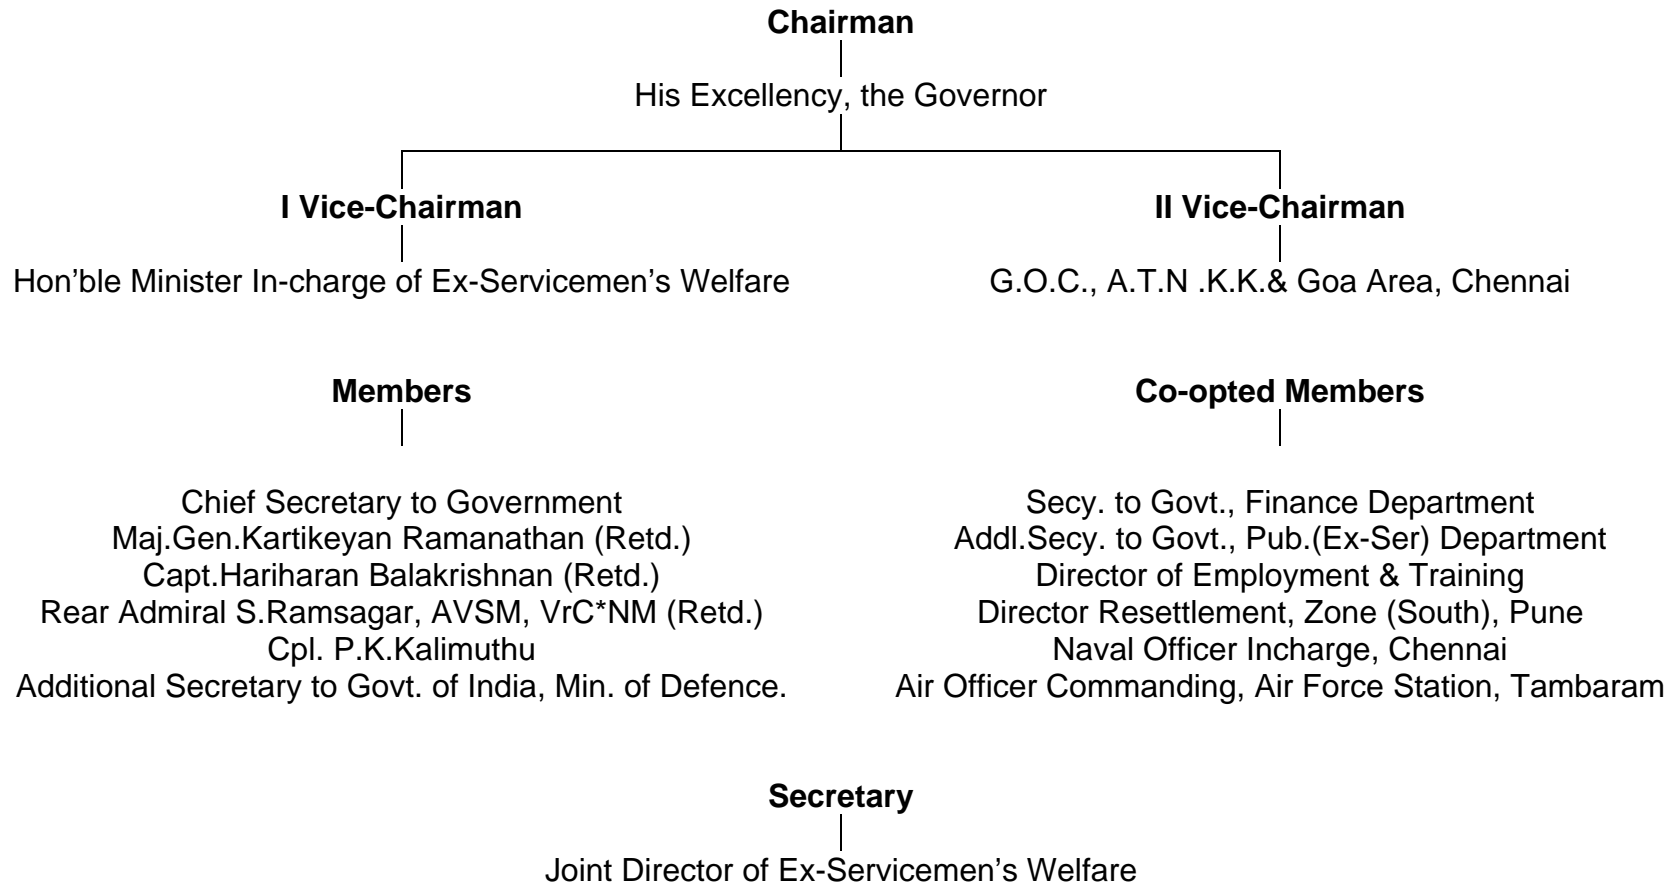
**Chairman**

His Excellency, the Governor

**I Vice-Chairman**

Hon'ble Minister In-charge of Ex-Servicemen's Welfare

**II Vice-Chairman**

G.O.C., A.T.N .K.K.& Goa Area, Chennai

**Members**

Chief Secretary to Government
Maj.Gen.Kartikeyan Ramanathan (Retd.)
Capt.Hariharan Balakrishnan (Retd.)
Rear Admiral S.Ramsagar, AVSM, VrC*NM (Retd.)
Cpl. P.K.Kalimuthu
Additional Secretary to Govt. of India, Min. of Defence.

**Co-opted Members**

Secy. to Govt., Finance Department
Addl.Secy. to Govt., Pub.(Ex-Ser) Department
Director of Employment & Training
Director Resettlement, Zone (South), Pune
Naval Officer Incharge, Chennai
Air Officer Commanding, Air Force Station, Tambaram

**Secretary**

Joint Director of Ex-Servicemen's Welfare